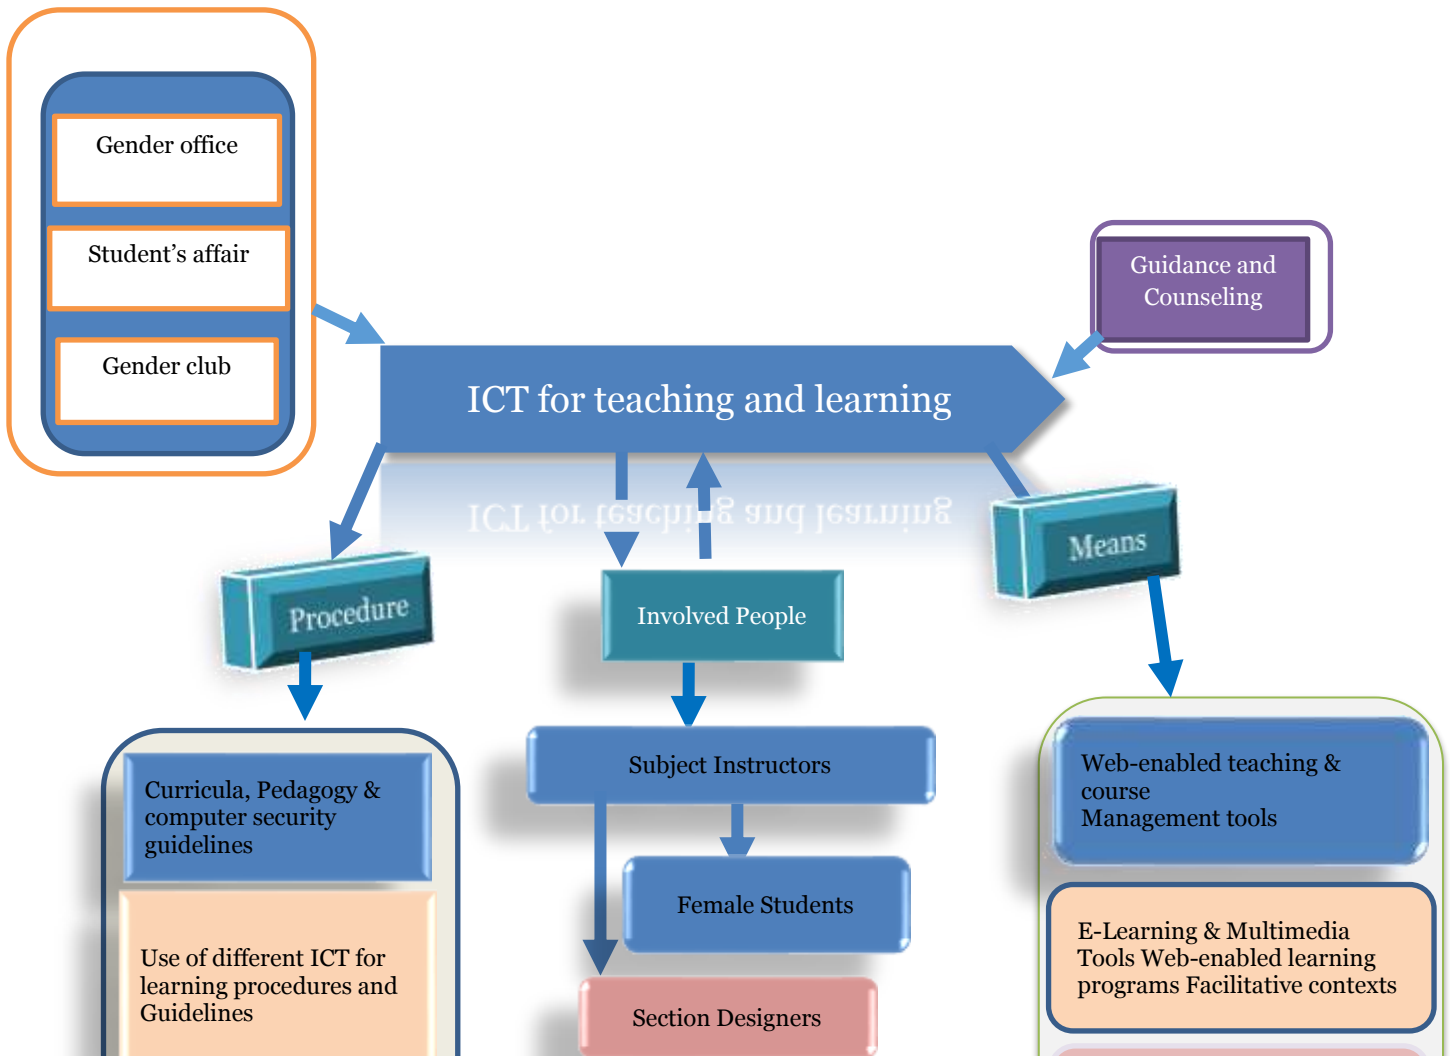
Gender office

Student’s affair

Gender club

Guidance and Counseling

ICT for teaching and learning

Procedure

Involved People

Means

Curricula, Pedagogy & computer security guidelines

Use of different ICT for learning procedures and Guidelines

Subject Instructors

Female Students

Section Designers

Web-enabled teaching & course Management tools

E-Learning & Multimedia Tools Web-enabled learning programs Facilitative contexts